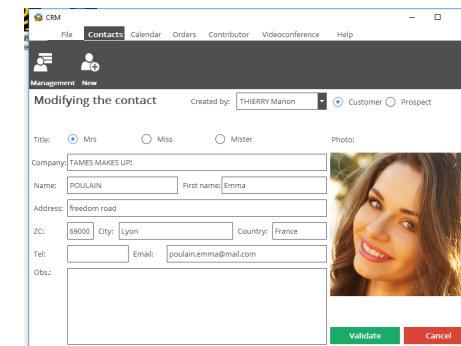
CRM

File Contacts Calendar Orders Contributor Videoconference Help

Management New

Modifying the contact

Created by: THIERRY Manon

Customer Prospect

Title: Mrs Miss Mister

Photo:

Company: TAMES MAKES UP!

Name: POULAIN First name: Emma

Address: freedom road

ZC: 69000 City: Lyon Country: France

Tel: Email: poulain.emma@mail.com

Obs.:

Validate Cancel